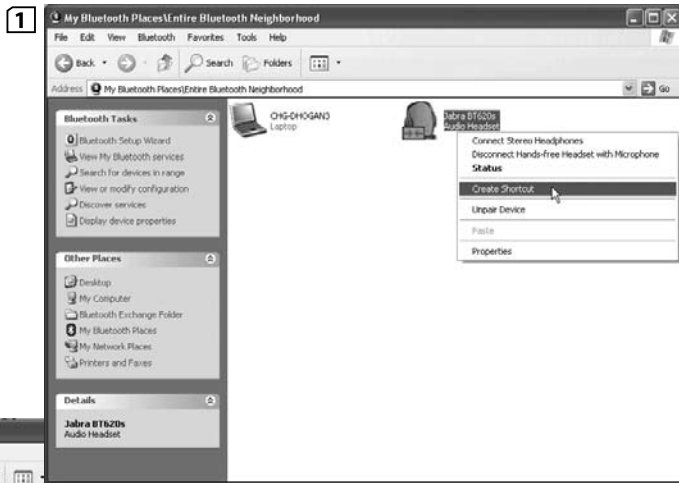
1

My Bluetooth Places\Entire Bluetooth Neighborhood

File Edit View Bluetooth Favorites Tools Help

Back Search Folders

Address My Bluetooth Places\Entire Bluetooth Neighborhood Go

Bluetooth Tasks

Bluetooth Setup Wizard
View My Bluetooth services
Search for devices in range
View or modify configuration
Discover services
Display device properties

Other Places

Desktop
My Computer
Bluetooth Exchange Folder
My Bluetooth Places
My Network Places
Printers and Faxes

Details

Jabra BT620s
Audio Headset

CHG-DHOGAN3
Laptop

Jabra BT620s
Audio Headset

Connect Stereo Headphones
Disconnect Hands-free Headset with Microphone
Status
Create Shortcut
Unpair Device
Paste
Properties